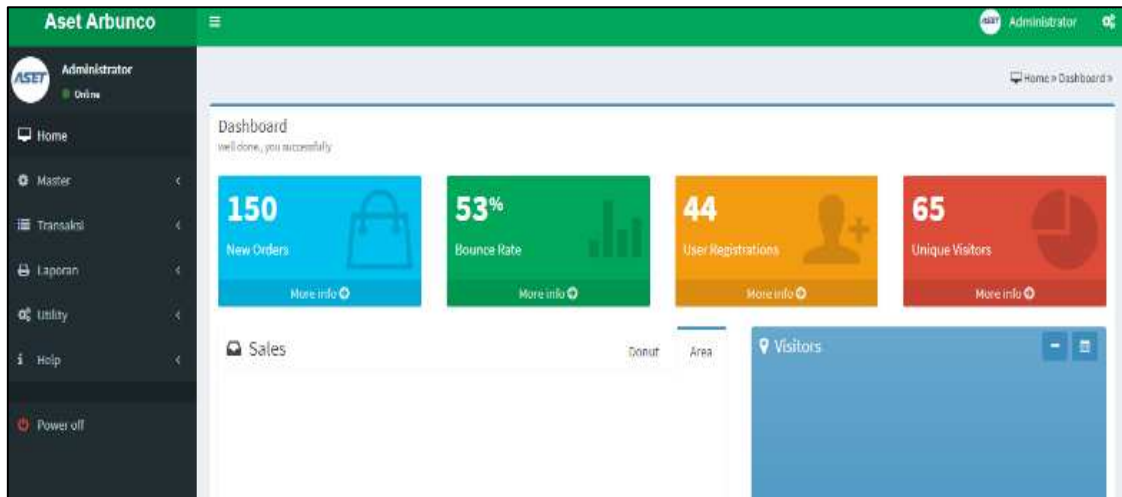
Aset Arbunco

ASET Administrator

Administrator
Online

Home

Master

Transaksi

Laporan

Utility

Help

Power off

Home > Dashboard >

Dashboard
well done, you successfully

150
New Orders
More info

53%
Bounce Rate
More info

44
User Registrations
More info

65
Unique Visitors
More info

Sales

Donut

Area

Visitors